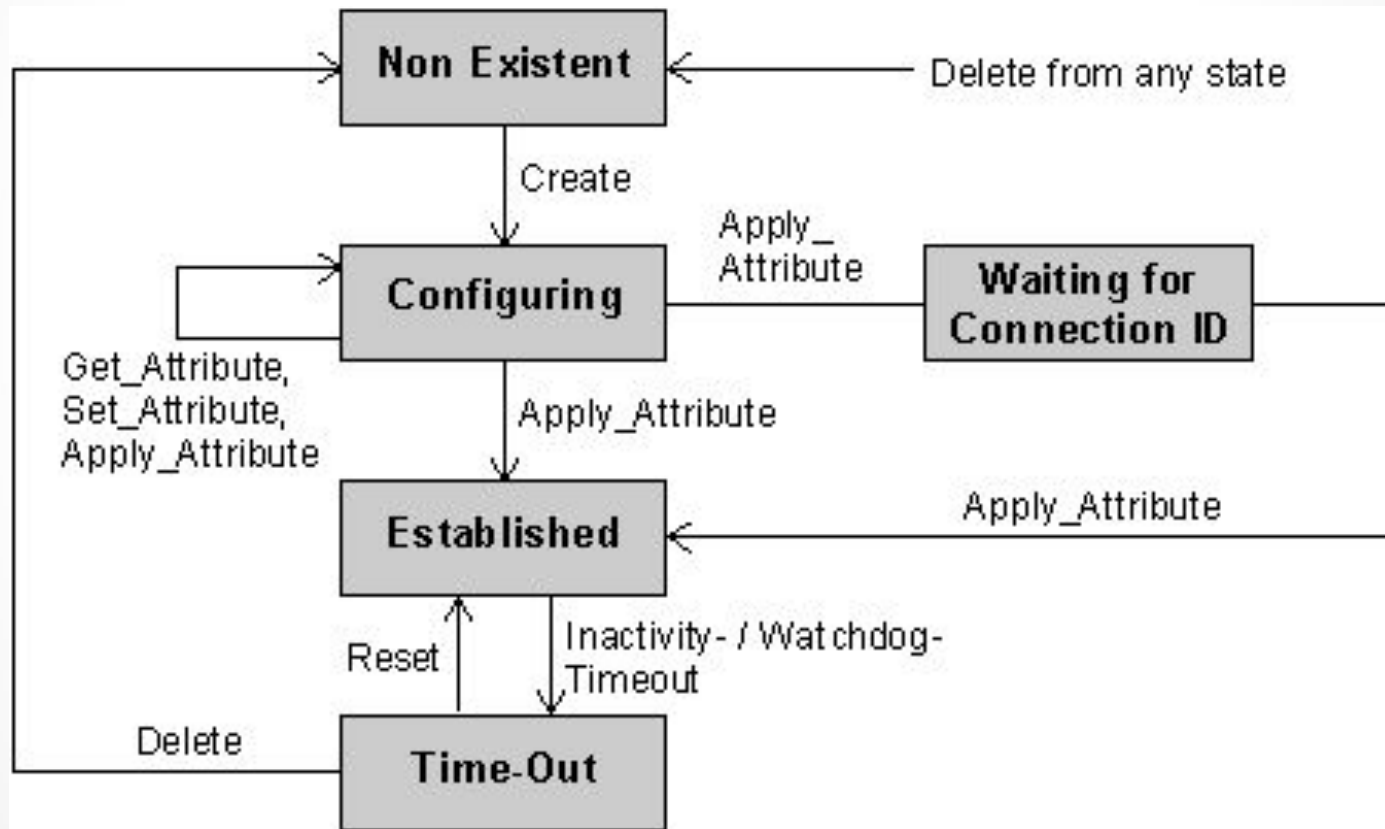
Non Existent

Delete from any state

Create

Apply_
Attribute

Configuring

Waiting for
Connection ID

Get_Attribute,
Set_Attribute,
Apply_Attribute

Apply_Attribute

Established

Apply_Attribute

Reset

Inactivity- / Watchdog-
Timeout

Delete

Time-Out